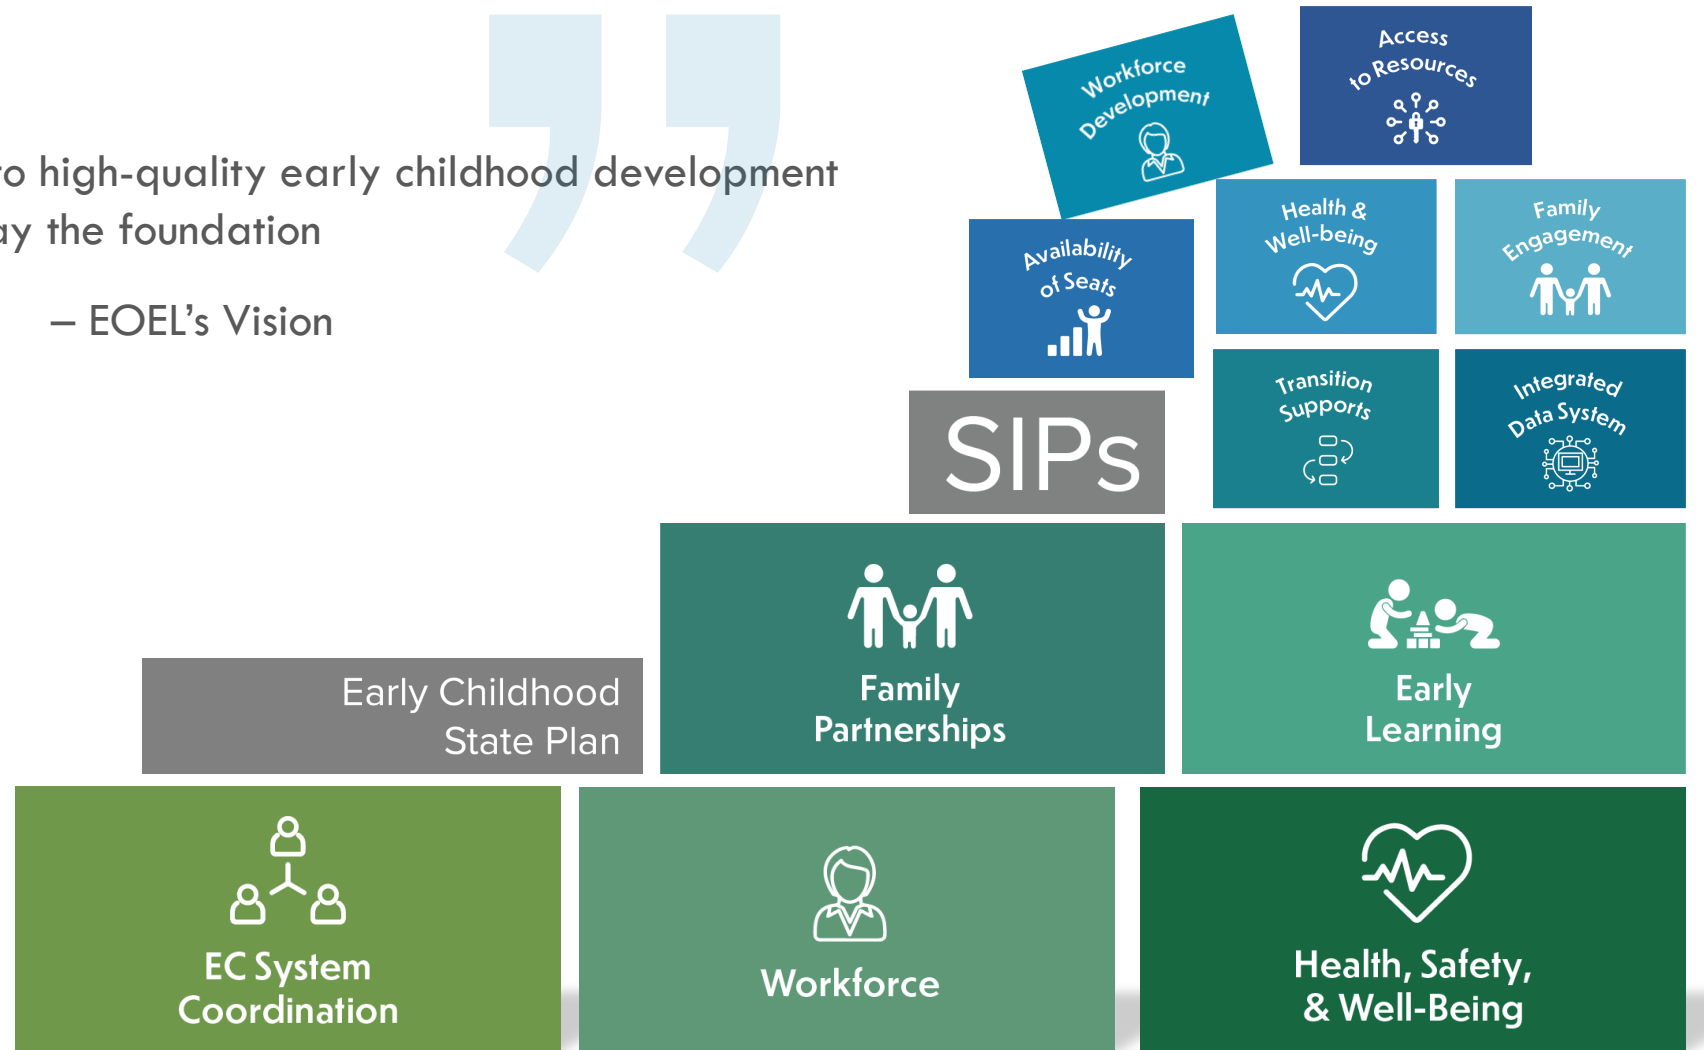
o high-quality early childhood development
y the foundation

– EOEL's Vision

Workforce Development

Access to Resources

Health & Well-being

Family Engagement

Availability of Seats

SIPs

Transition Supports

Integrated Data System

Early Childhood State Plan

Family Partnerships

Early Learning

EC System Coordination

Workforce

Health, Safety, & Well-Being